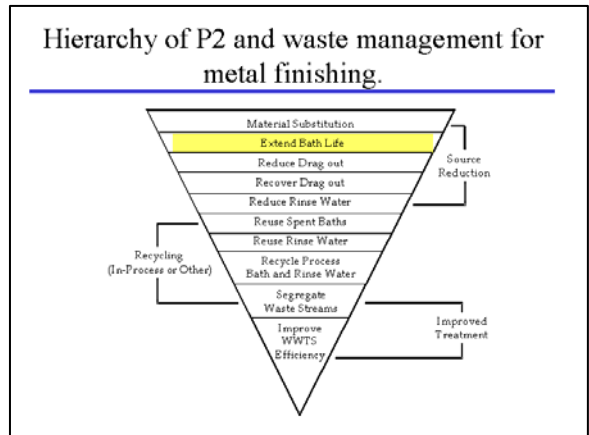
Hierarchy of P2 and waste management for metal finishing.

Material Substitution
Extend Bath Life
Reduce Drag out
Recover Drag out
Reduce Rinse Water
Reuse Spent Baths
Reuse Rinse Water
Recycle Process Bath and Rinse Water
Segregate Waste Streams
Improve WWTS Efficiency

Source Reduction

Recycling (In-Process or Other)

Improved Treatment